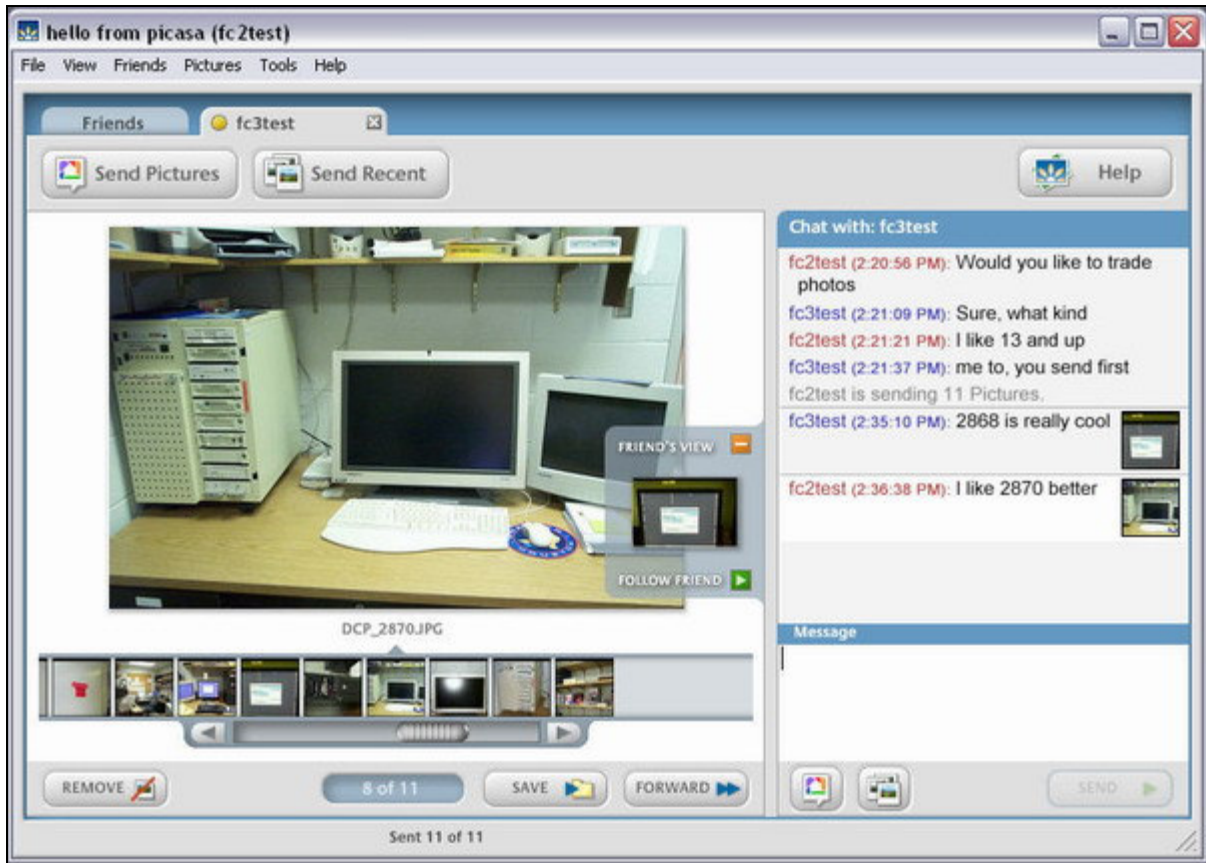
hello from picasa (fc2test)

File View Friends Pictures Tools Help

Friends
fc3test

Send Pictures
Send Recent
Help

Chat with: fc3test

fc2test (2:20:56 PM): Would you like to trade photos
fc3test (2:21:09 PM): Sure, what kind
fc2test (2:21:21 PM): I like 13 and up
fc3test (2:21:37 PM): me to, you send first
fc2test is sending 11 Pictures.
fc3test (2:35:10 PM): 2868 is really cool
fc2test (2:36:38 PM): I like 2870 better

FRIEND'S VIEW
FOLLOW FRIEND

DCP_2870.JPG

Message

REMOVE
8 of 11
SAVE
FORWARD
SEND

Sent 11 of 11